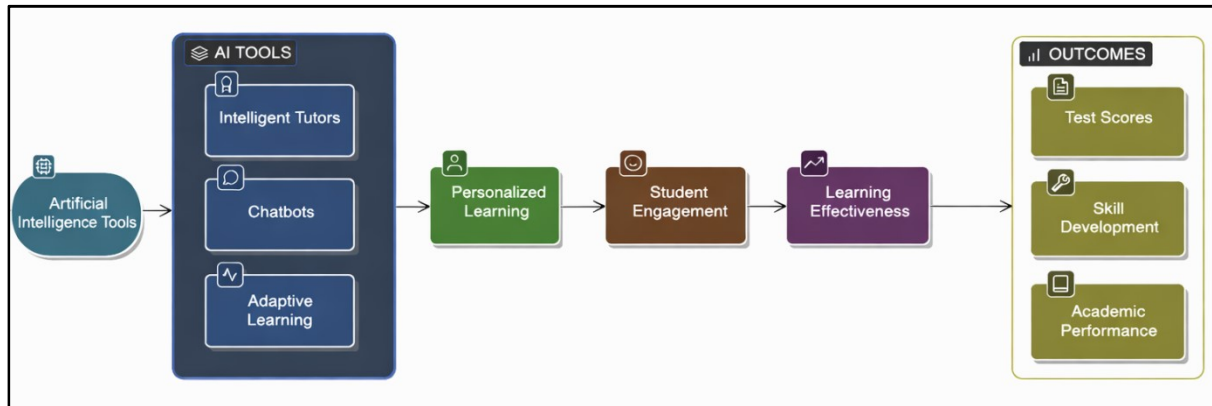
Artificial Intelligence Tools

AI TOOLS

Intelligent Tutors

Chatbots

Adaptive Learning

Personalized Learning

Student Engagement

Learning Effectiveness

OUTCOMES

Test Scores

Skill Development

Academic Performance